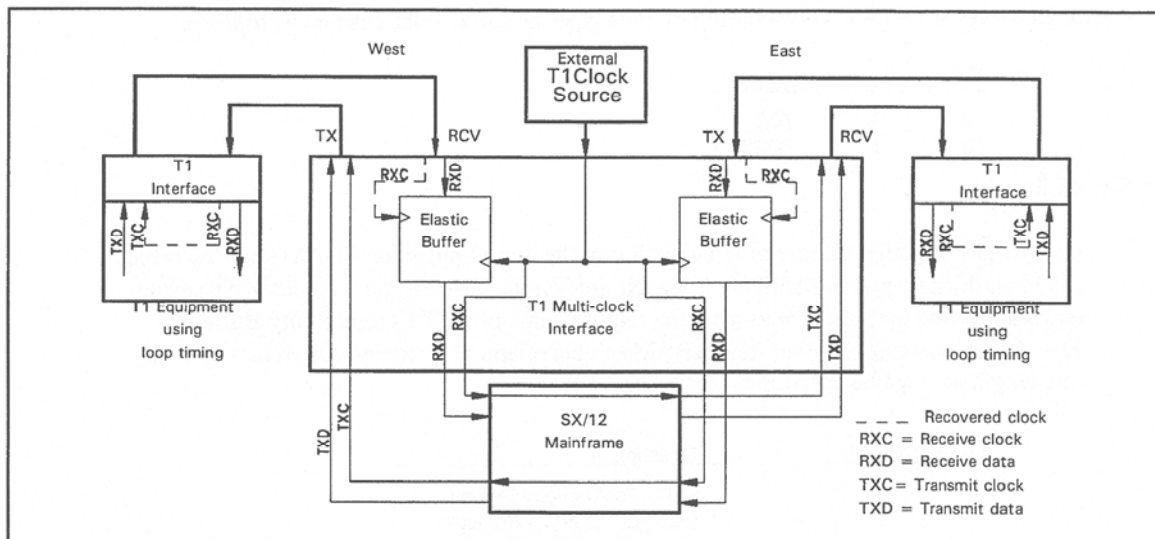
West

External T1Clock Source

East

TX

RCV

TX

RCV

T1 Interface

RXC

RXD

RXD

RXC

T1 Interface

TXD

TXC

RXC

RXD

Elastic Buffer

Elastic Buffer

RXD

TXC

TXD

T1 Equipment using loop timing

T1 Multi-clock Interface

T1 Equipment using loop timing

RXC

RXC

TXC

RXD

RXD

TXD

SX/12 Mainframe

TXD

TXC

Recovered clock
RXC = Receive clock
RXD = Receive data
TXC = Transmit clock
TXD = Transmit data